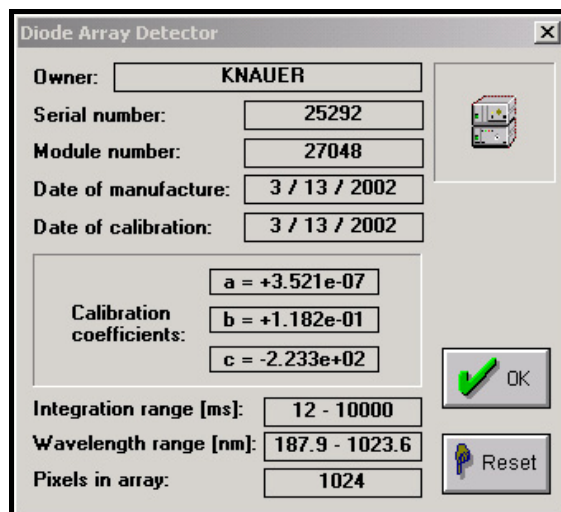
Diode Array Detector

Owner: KNAUER

Serial number: 25292

Module number: 27048

Date of manufacture: 3 / 13 / 2002

Date of calibration: 3 / 13 / 2002

Calibration coefficients:
a = +3.521e-07
b = +1.182e-01
c = -2.233e+02

OK

Integration range [ms]: 12 - 10000

Wavelength range [nm]: 187.9 - 1023.6

Pixels in array: 1024

Reset